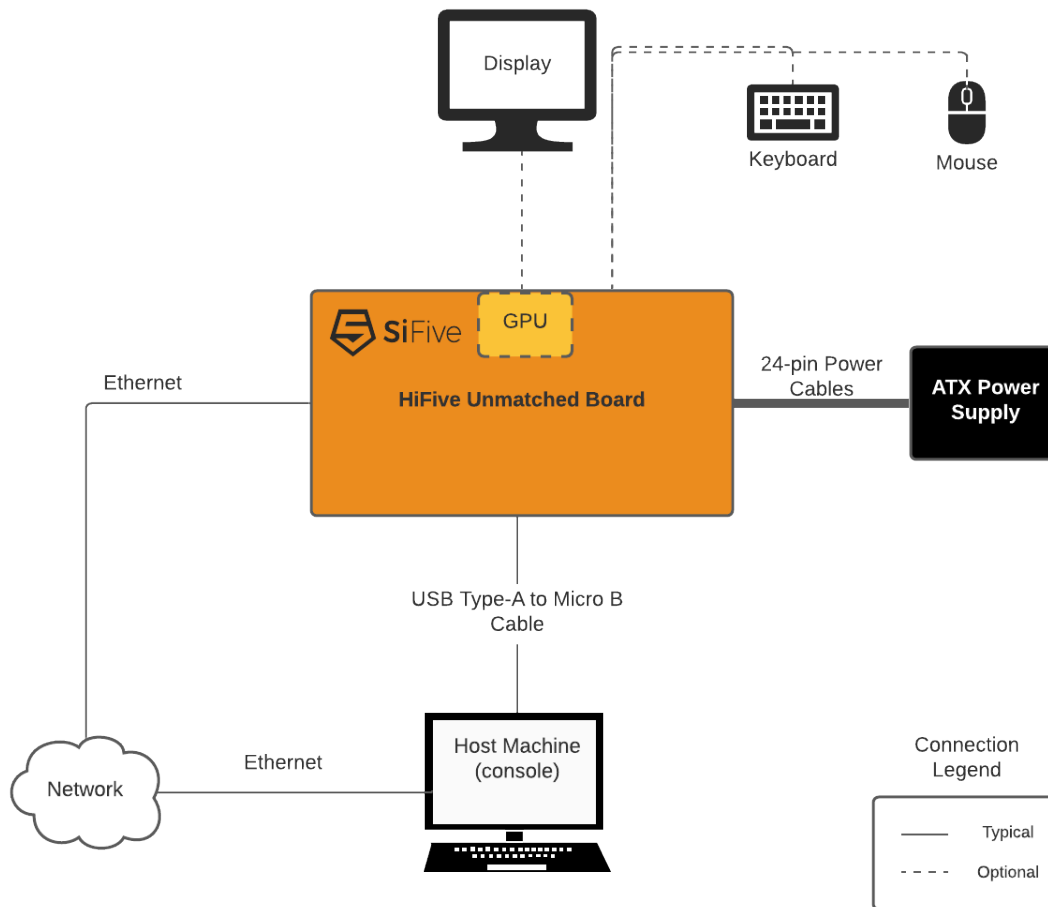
Display

Keyboard

Mouse

SiFive

GPU

HiFive Unmatched Board

Ethernet

24-pin Power Cables

ATX Power Supply

USB Type-A to Micro B Cable

Host Machine (console)

Network

Ethernet

Connection Legend

Typical

Optional